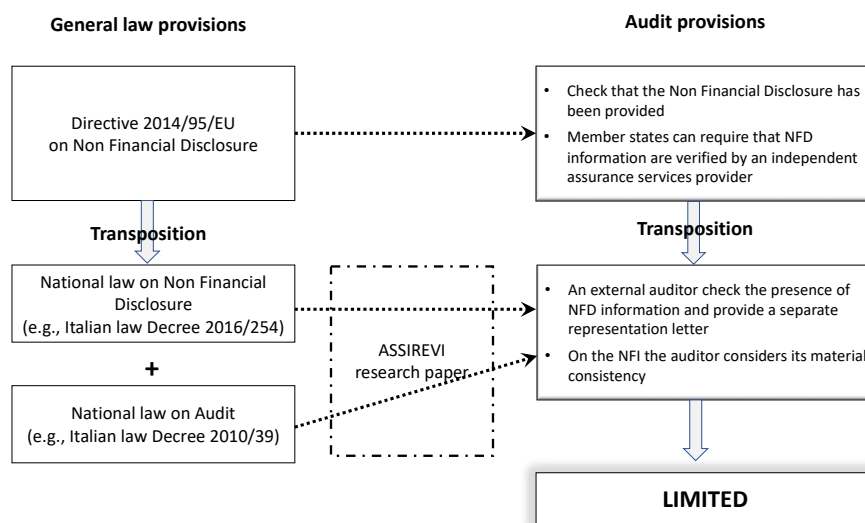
General law provisions

Audit provisions

Directive 2014/95/EU on Non Financial Disclosure

• Check that the Non Financial Disclosure has been provided
• Member states can require that NFD information are verified by an independent assurance services provider

Transposition

Transposition

National law on Non Financial Disclosure (e.g., Italian law Decree 2016/254)

+

National law on Audit (e.g., Italian law Decree 2010/39)

ASSIREVI research paper

• An external auditor check the presence of NFD information and provide a separate representation letter
• On the NFI the auditor considers its material consistency

LIMITED